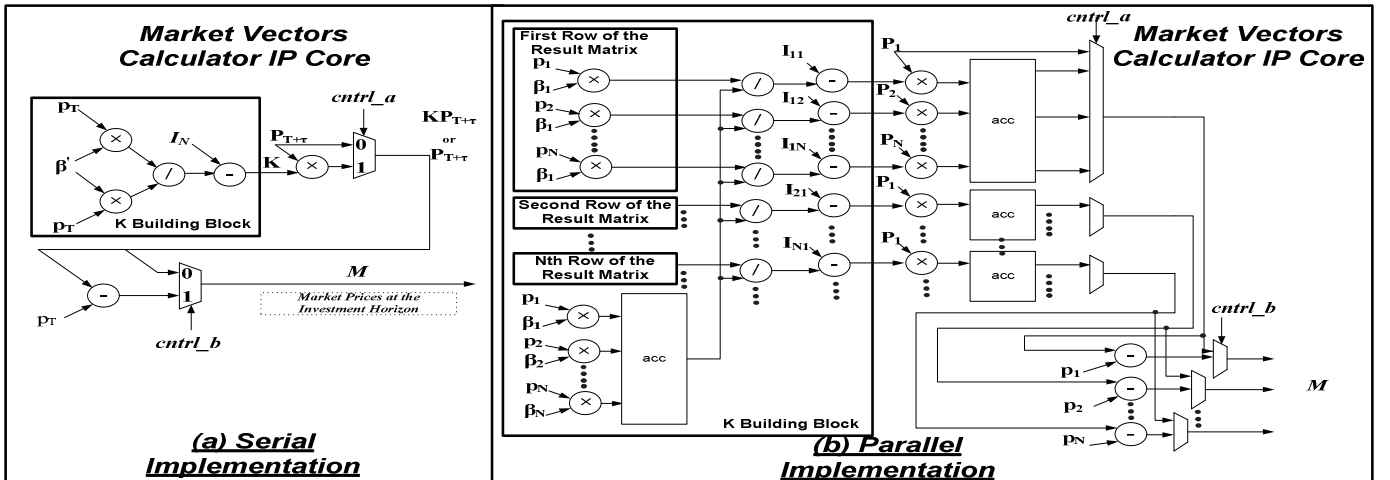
Market Vectors Calculator IP Core

$p_T$

$\beta'$

$p_T$

$I_N$

K Building Block

$P_{T+\tau}$

K

cntrl_a

0

1

$KP_{T+\tau}$ or $P_{T+\tau}$

0

1

M

$p_T$

Market Prices at the Investment Horizon

cntrl_b

(a) Serial Implementation

First Row of the Result Matrix

$p_1$

$\beta_1$

$p_2$

$\beta_1$

$p_N$

$\beta_1$

Second Row of the Result Matrix

Nth Row of the Result Matrix

$p_1$

$\beta_1$

$p_2$

$\beta_2$

$p_N$

$\beta_N$

acc

K Building Block

$I_{11}$

$I_{12}$

$I_{1N}$

$I_{21}$

$I_{N1}$

$P_1$

$P_2$

$P_N$

$P_1$

$P_1$

acc

acc

acc

cntrl_a

Market Vectors Calculator IP Core

cntrl_b

$p_1$

$p_2$

$p_N$

M

(b) Parallel Implementation